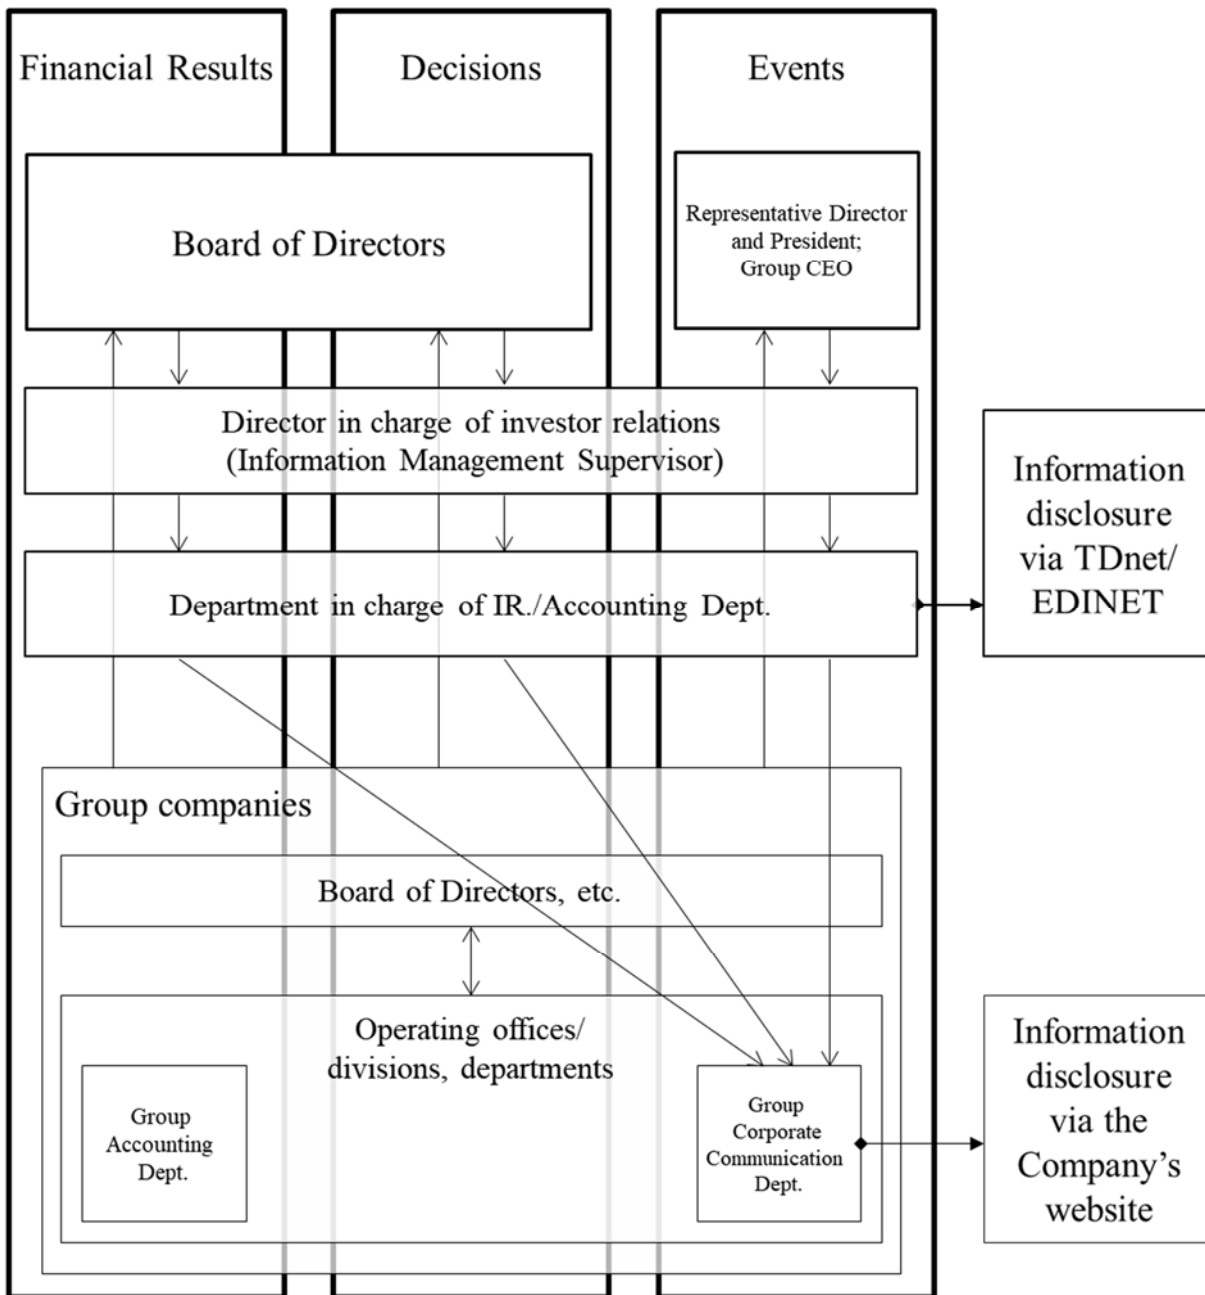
Financial Results

Decisions

Events

Board of Directors

Representative Director and President; Group CEO

Director in charge of investor relations (Information Management Supervisor)

Information disclosure via TDnet/ EDINET

Department in charge of IR./Accounting Dept.

Group companies

Board of Directors, etc.

Operating offices/ divisions, departments

Group Accounting Dept.

Group Corporate Communication Dept.

Information disclosure via the Company's website